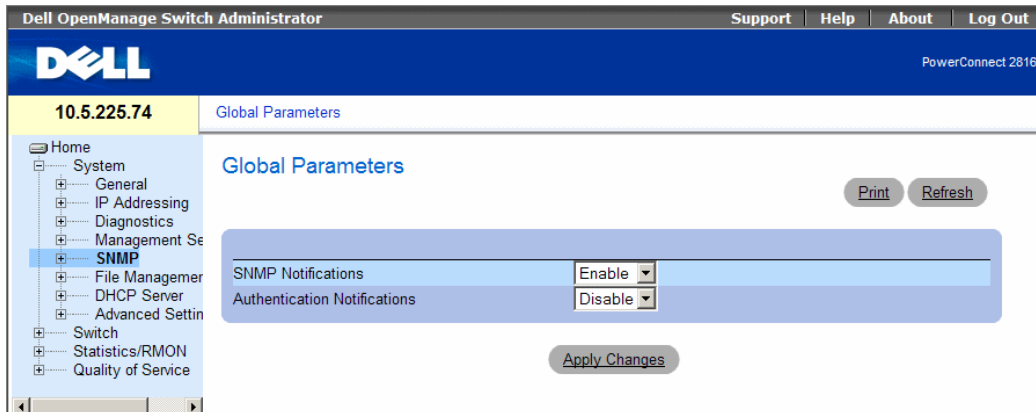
Dell OpenManage Switch Administrator

Support | Help | About | Log Out

DELL

PowerConnect 2816

10.5.225.74

Global Parameters

Home
System
General
IP Addressing
Diagnostics
Management Se
SNMP
File Managemer
DHCP Server
Advanced Settin
Switch
Statistics/RMON
Quality of Service

Global Parameters

Print Refresh

| | |
|---|---|
| SNMP Notifications | Enable |
| Authentication Notifications | Disable |

Apply Changes